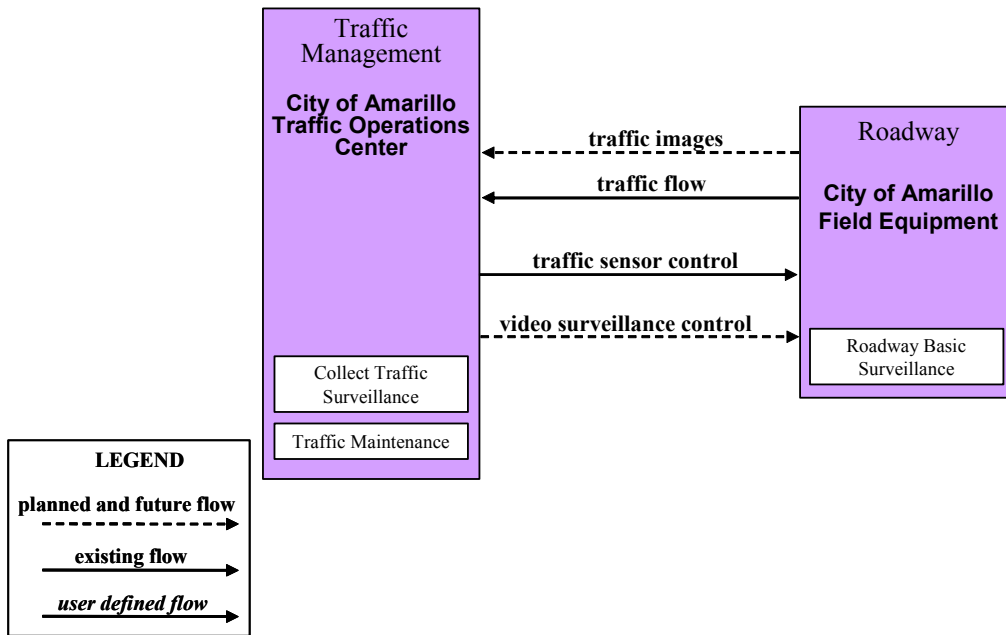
Traffic Management

City of Amarillo Traffic Operations Center

Collect Traffic Surveillance

Traffic Maintenance

traffic images

traffic flow

traffic sensor control

video surveillance control

Roadway

City of Amarillo Field Equipment

Roadway Basic Surveillance

LEGEND

planned and future flow

existing flow

*user defined flow*